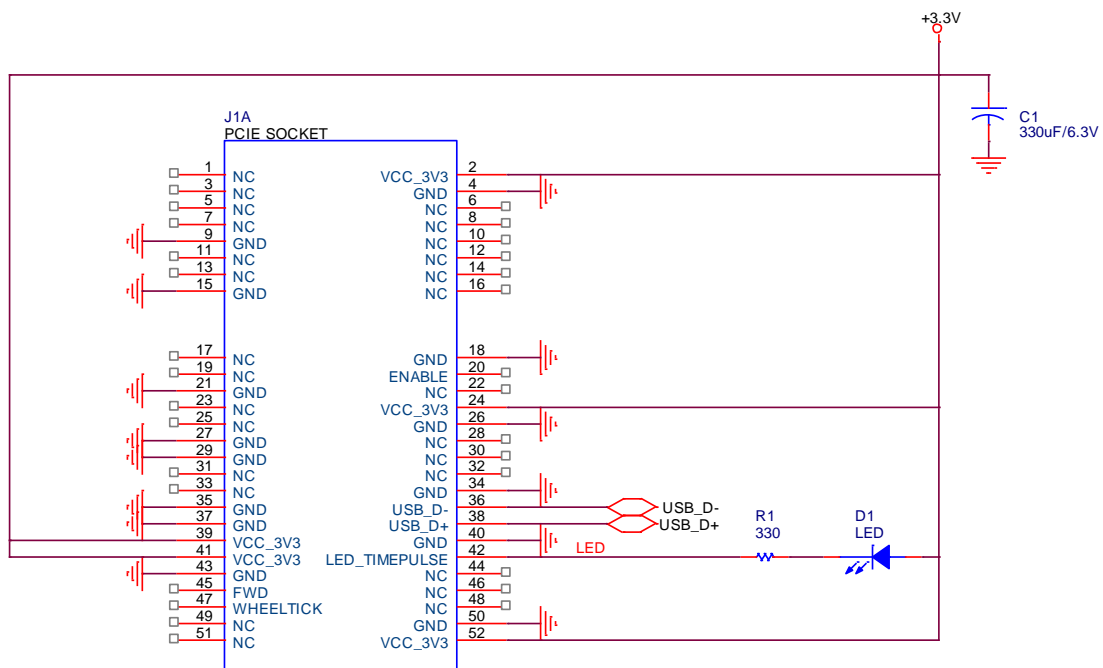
+3.3V

C1
330uF/6.3V

J1A
PCIE SOCKET

1 NC
3 NC
5 NC
7 NC
9 GND
11 NC
13 NC
15 GND

17 NC
19 NC
21 GND
23 NC
25 NC
27 GND
29 GND
31 NC
33 NC
35 GND
37 GND
39 VCC_3V3
41 VCC_3V3
43 GND
45 FWD
47 WHEELTICK
49 NC
51 NC

VCC_3V3 2
GND 4
NC 6
NC 8
NC 10
NC 12
NC 14
NC 16

GND 18
ENABLE 20
NC 22
VCC_3V3 24
GND 26
NC 28
NC 30
NC 32
GND 34
USB_D- 36
USB_D+ 38
GND 40
LED_TIMEPULSE 42
NC 44
NC 46
NC 48
GND 50
VCC_3V3 52

USB_D-
USB_D+
LED

R1
330

D1
LED